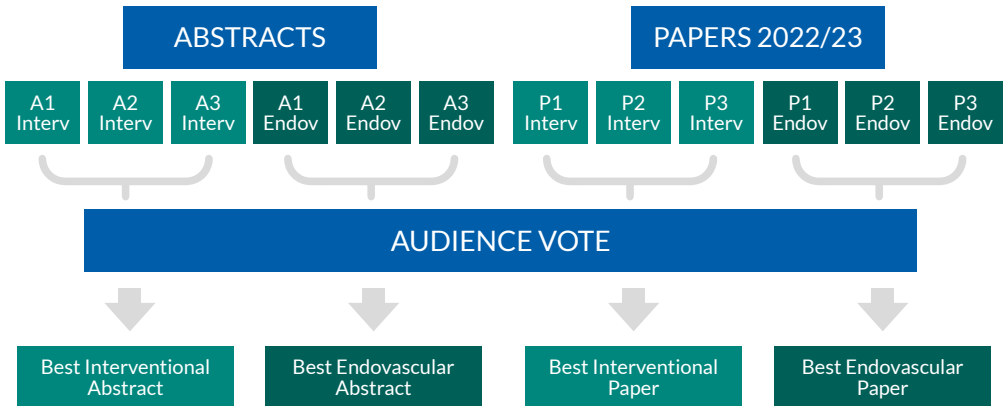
ABSTRACTS

PAPERS 2022/23

A1 Interv

A2 Interv

A3 Interv

A1 Endov

A2 Endov

A3 Endov

P1 Interv

P2 Interv

P3 Interv

P1 Endov

P2 Endov

P3 Endov

AUDIENCE VOTE

Best Interventional Abstract

Best Endovascular Abstract

Best Interventional Paper

Best Endovascular Paper